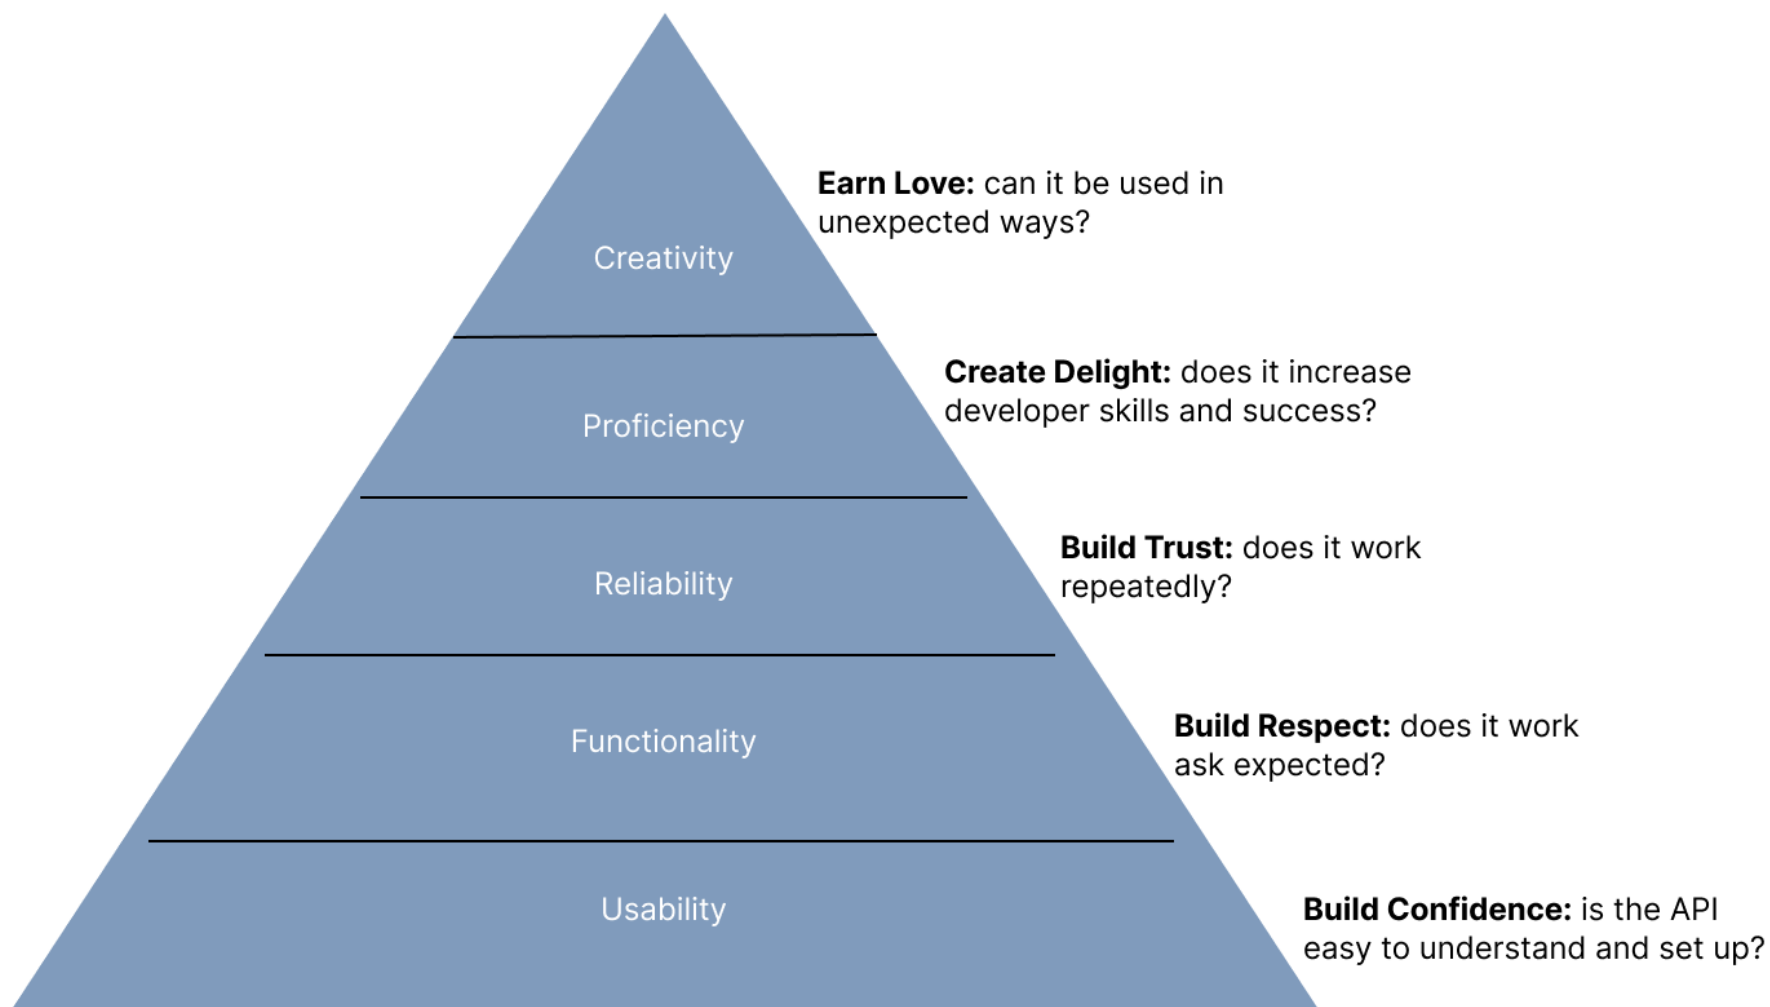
Creativity

**Earn Love:** can it be used in unexpected ways?

Proficiency

**Create Delight:** does it increase developer skills and success?

Reliability

**Build Trust:** does it work repeatedly?

Functionality

**Build Respect:** does it work ask expected?

Usability

**Build Confidence:** is the API easy to understand and set up?